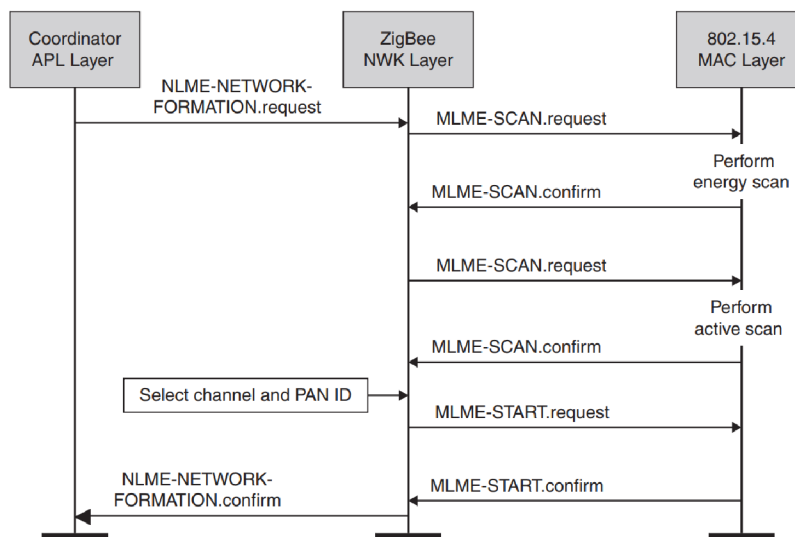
Coordinator APL Layer

ZigBee NWK Layer

802.15.4 MAC Layer

NLME-NETWORK-FORMATION.request

MLME-SCAN.request

Perform energy scan

MLME-SCAN.confirm

MLME-SCAN.request

Perform active scan

MLME-SCAN.confirm

Select channel and PAN ID

MLME-START.request

NLME-NETWORK-FORMATION.confirm

MLME-START.confirm